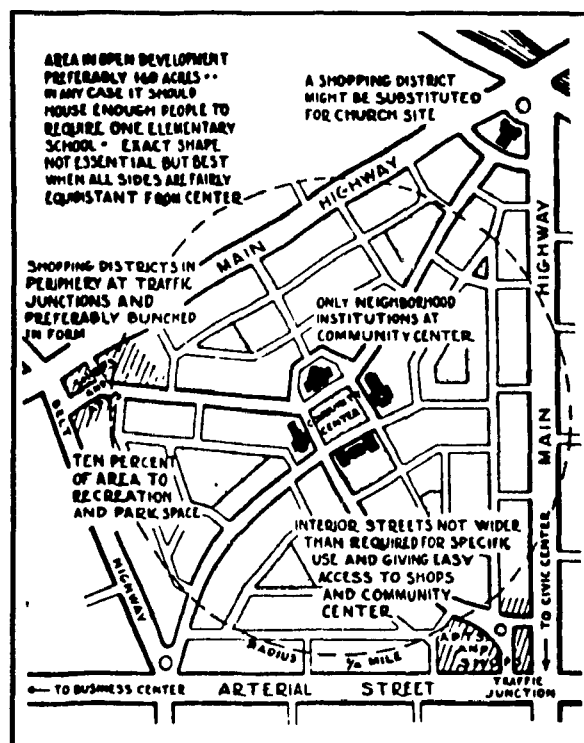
AREA IN OPEN DEVELOPMENT PREFERABLY 160 ACRES •• IN ANY CASE IT SHOULD HOUSE ENOUGH PEOPLE TO REQUIRE ONE ELEMENTARY SCHOOL • EXACT SHAPE NOT ESSENTIAL BUT BEST WHEN ALL SIDES ARE FAIRLY EQUIDISTANT FROM CENTER

A SHOPPING DISTRICT MIGHT BE SUBSTITUTED FOR CHURCH SITE

MAIN HIGHWAY

HIGHWAY

SHOPPING DISTRICTS IN PERIPHERY AT TRAFFIC JUNCTIONS AND PREFERABLY BUNCHED IN FORM

ONLY NEIGHBORHOOD INSTITUTIONS AT COMMUNITY CENTER

BELT

COMMUNITY CENTER

MAIN

TEN PERCENT OF AREA TO RECREATION AND PARK SPACE

INTERIOR STREETS NOT WIDER THAN REQUIRED FOR SPECIFIC USE AND GIVING EASY ACCESS TO SHOPS AND COMMUNITY CENTER

HIGHWAY

TO CIVIC CENTER

RADIUS $\frac{1}{4}$ MILE

APTS. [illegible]

— TO BUSINESS CENTER ARTERIAL STREET TRAFFIC JUNCTION